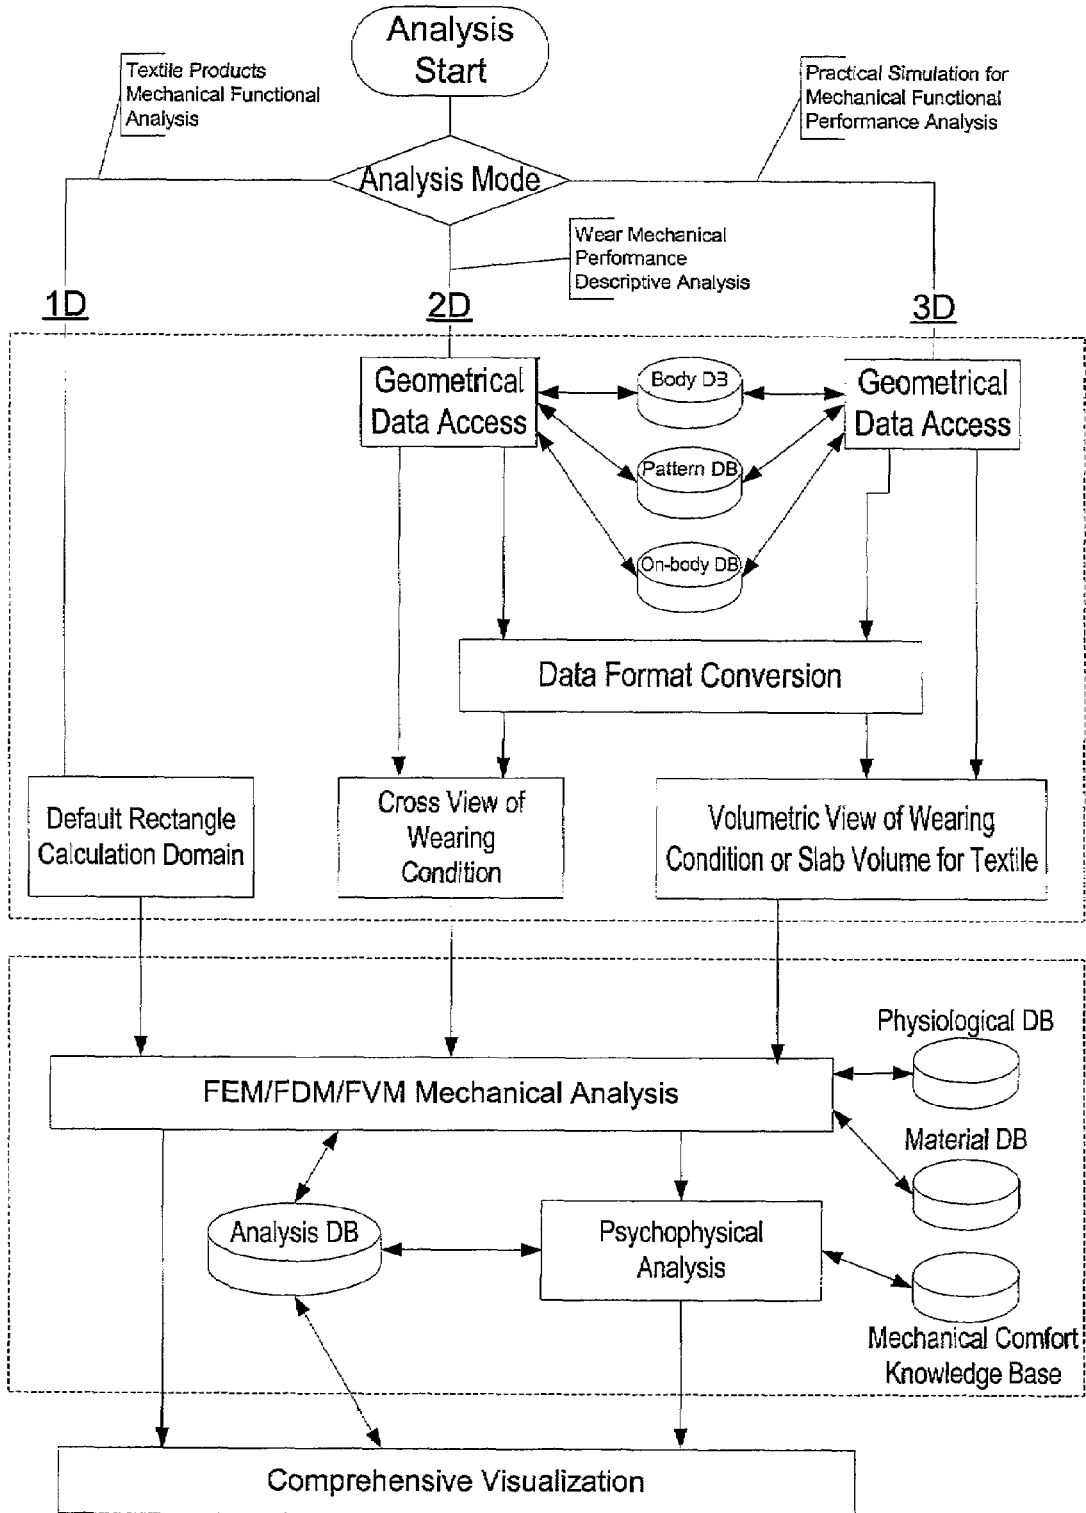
Analysis Start

Textile Products Mechanical Functional Analysis

Practical Simulation for Mechanical Functional Performance Analysis

Analysis Mode

Wear Mechanical Performance Descriptive Analysis

1D

2D

3D

Geometrical Data Access

Body DB

Geometrical Data Access

Pattern DB

On-body DB

Data Format Conversion

Default Rectangle Calculation Domain

Cross View of Wearing Condition

Volumetric View of Wearing Condition or Slab Volume for Textile

Physiological DB

FEM/FDM/FVM Mechanical Analysis

Material DB

Analysis DB

Psychophysical Analysis

Mechanical Comfort Knowledge Base

Comprehensive Visualization